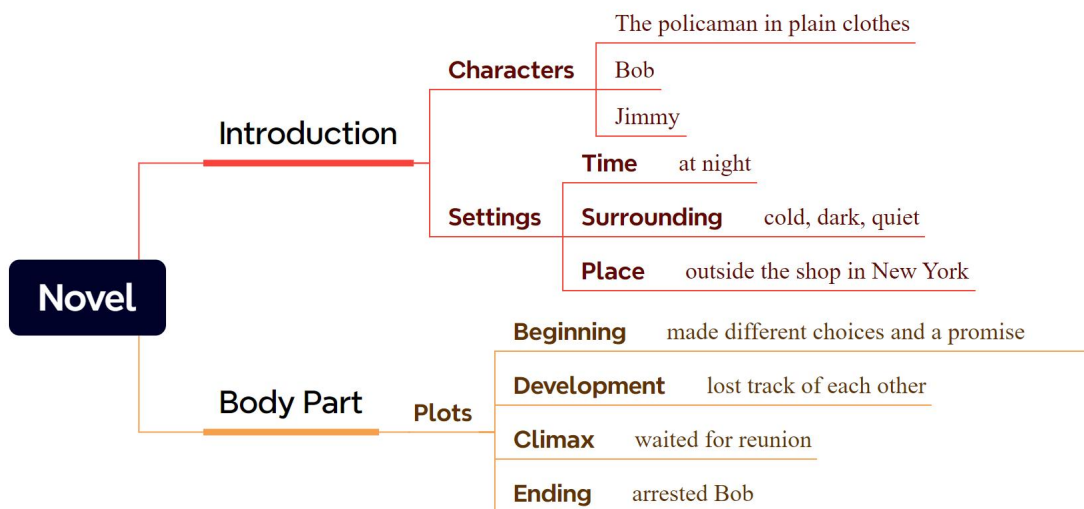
Novel

Introduction

Characters
The policaman in plain clothes
Bob
Jimmy

Settings
Time at night
Surrounding cold, dark, quiet
Place outside the shop in New York

Body Part

Plots
Beginning made different choices and a promise
Development lost track of each other
Climax waited for reunion
Ending arrested Bob